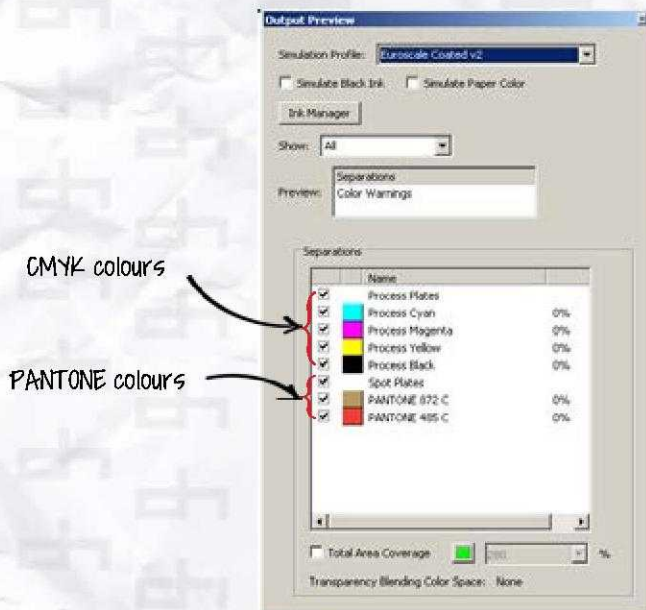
Output Preview

Simulation Profile: Euroscale Coated v2

Simulate Black Ink

Simulate Paper Color

Ink Manager

Show: All

Preview: Separations
Color Warnings

Separations

CMYK colours

PANTONE colours

| Name | |
|---|---|
| Process Plates | |
| Process Cyan | 0% |
| Process Magenta | 0% |
| Process Yellow | 0% |
| Process Black | 0% |
| Spot Plates | |
| PANTONE 872 C | 0% |
| PANTONE 485 C | 0% |

Total Area Coverage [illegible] %

Transparency Blending Color Space: None